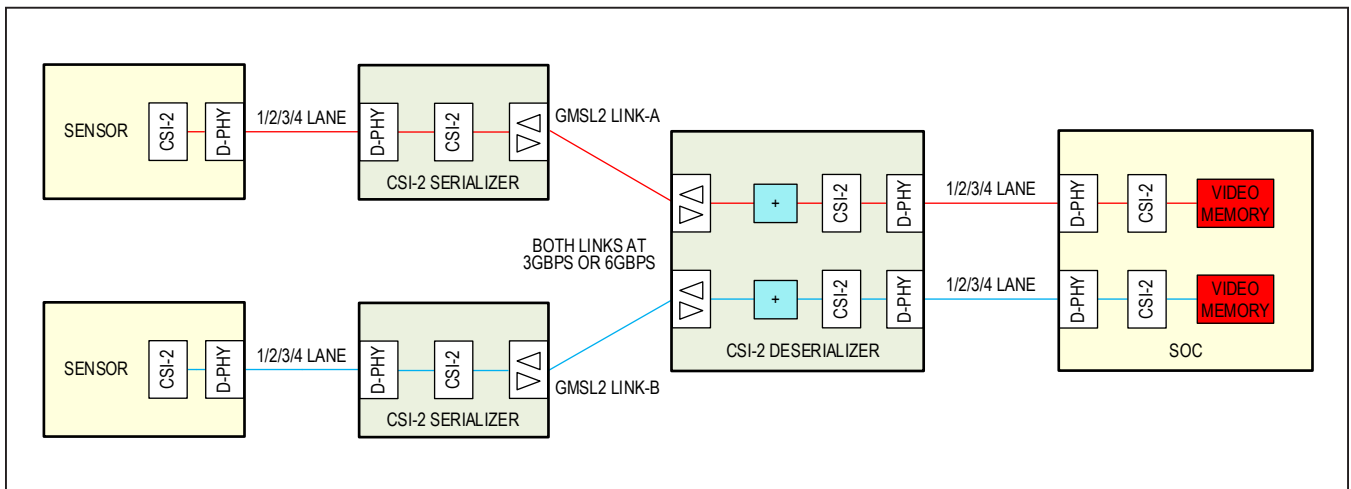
SENSOR
CSI-2
D-PHY
1/2/3/4 LANE
D-PHY
CSI-2
CSI-2 SERIALIZER
GMSL2 LINK-A

SENSOR
CSI-2
D-PHY
1/2/3/4 LANE
D-PHY
CSI-2
CSI-2 SERIALIZER
GMSL2 LINK-B

BOTH LINKS AT 3GBPS OR 6GBPS

+
CSI-2
D-PHY
+
CSI-2
D-PHY
CSI-2 DESERIALIZER

1/2/3/4 LANE
1/2/3/4 LANE

D-PHY
CSI-2
VIDEO MEMORY
D-PHY
CSI-2
VIDEO MEMORY
SOC